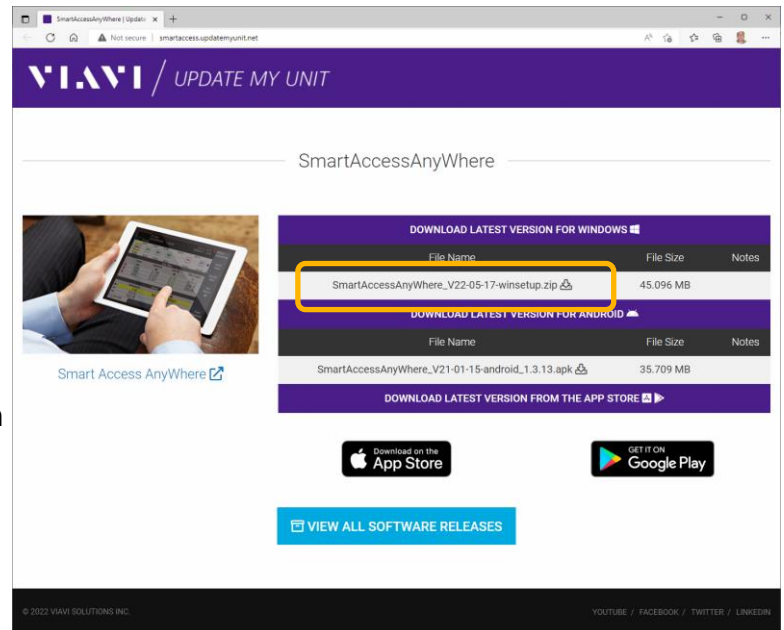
SmartAccessAnyWhere | Update ×

Not secure | smartaccess.updatemyunit.net

VIAVI / UPDATE MY UNIT

SmartAccessAnyWhere

Smart Access AnyWhere

DOWNLOAD LATEST VERSION FOR WINDOWS

| File Name | File Size | Notes |
|---|---|---|
| SmartAccessAnyWhere_V22-05-17-winsetup.zip | 45.096 MB | |

DOWNLOAD LATEST VERSION FOR ANDROID

| File Name | File Size | Notes |
|---|---|---|
| SmartAccessAnyWhere_V21-01-15-android_1.3.13.apk | 35.709 MB | |

DOWNLOAD LATEST VERSION FROM THE APP STORE

Download on the App Store

GET IT ON Google Play

VIEW ALL SOFTWARE RELEASES

© 2022 VIAVI SOLUTIONS INC.

YOUTUBE / FACEBOOK / TWITTER / LINKEDIN